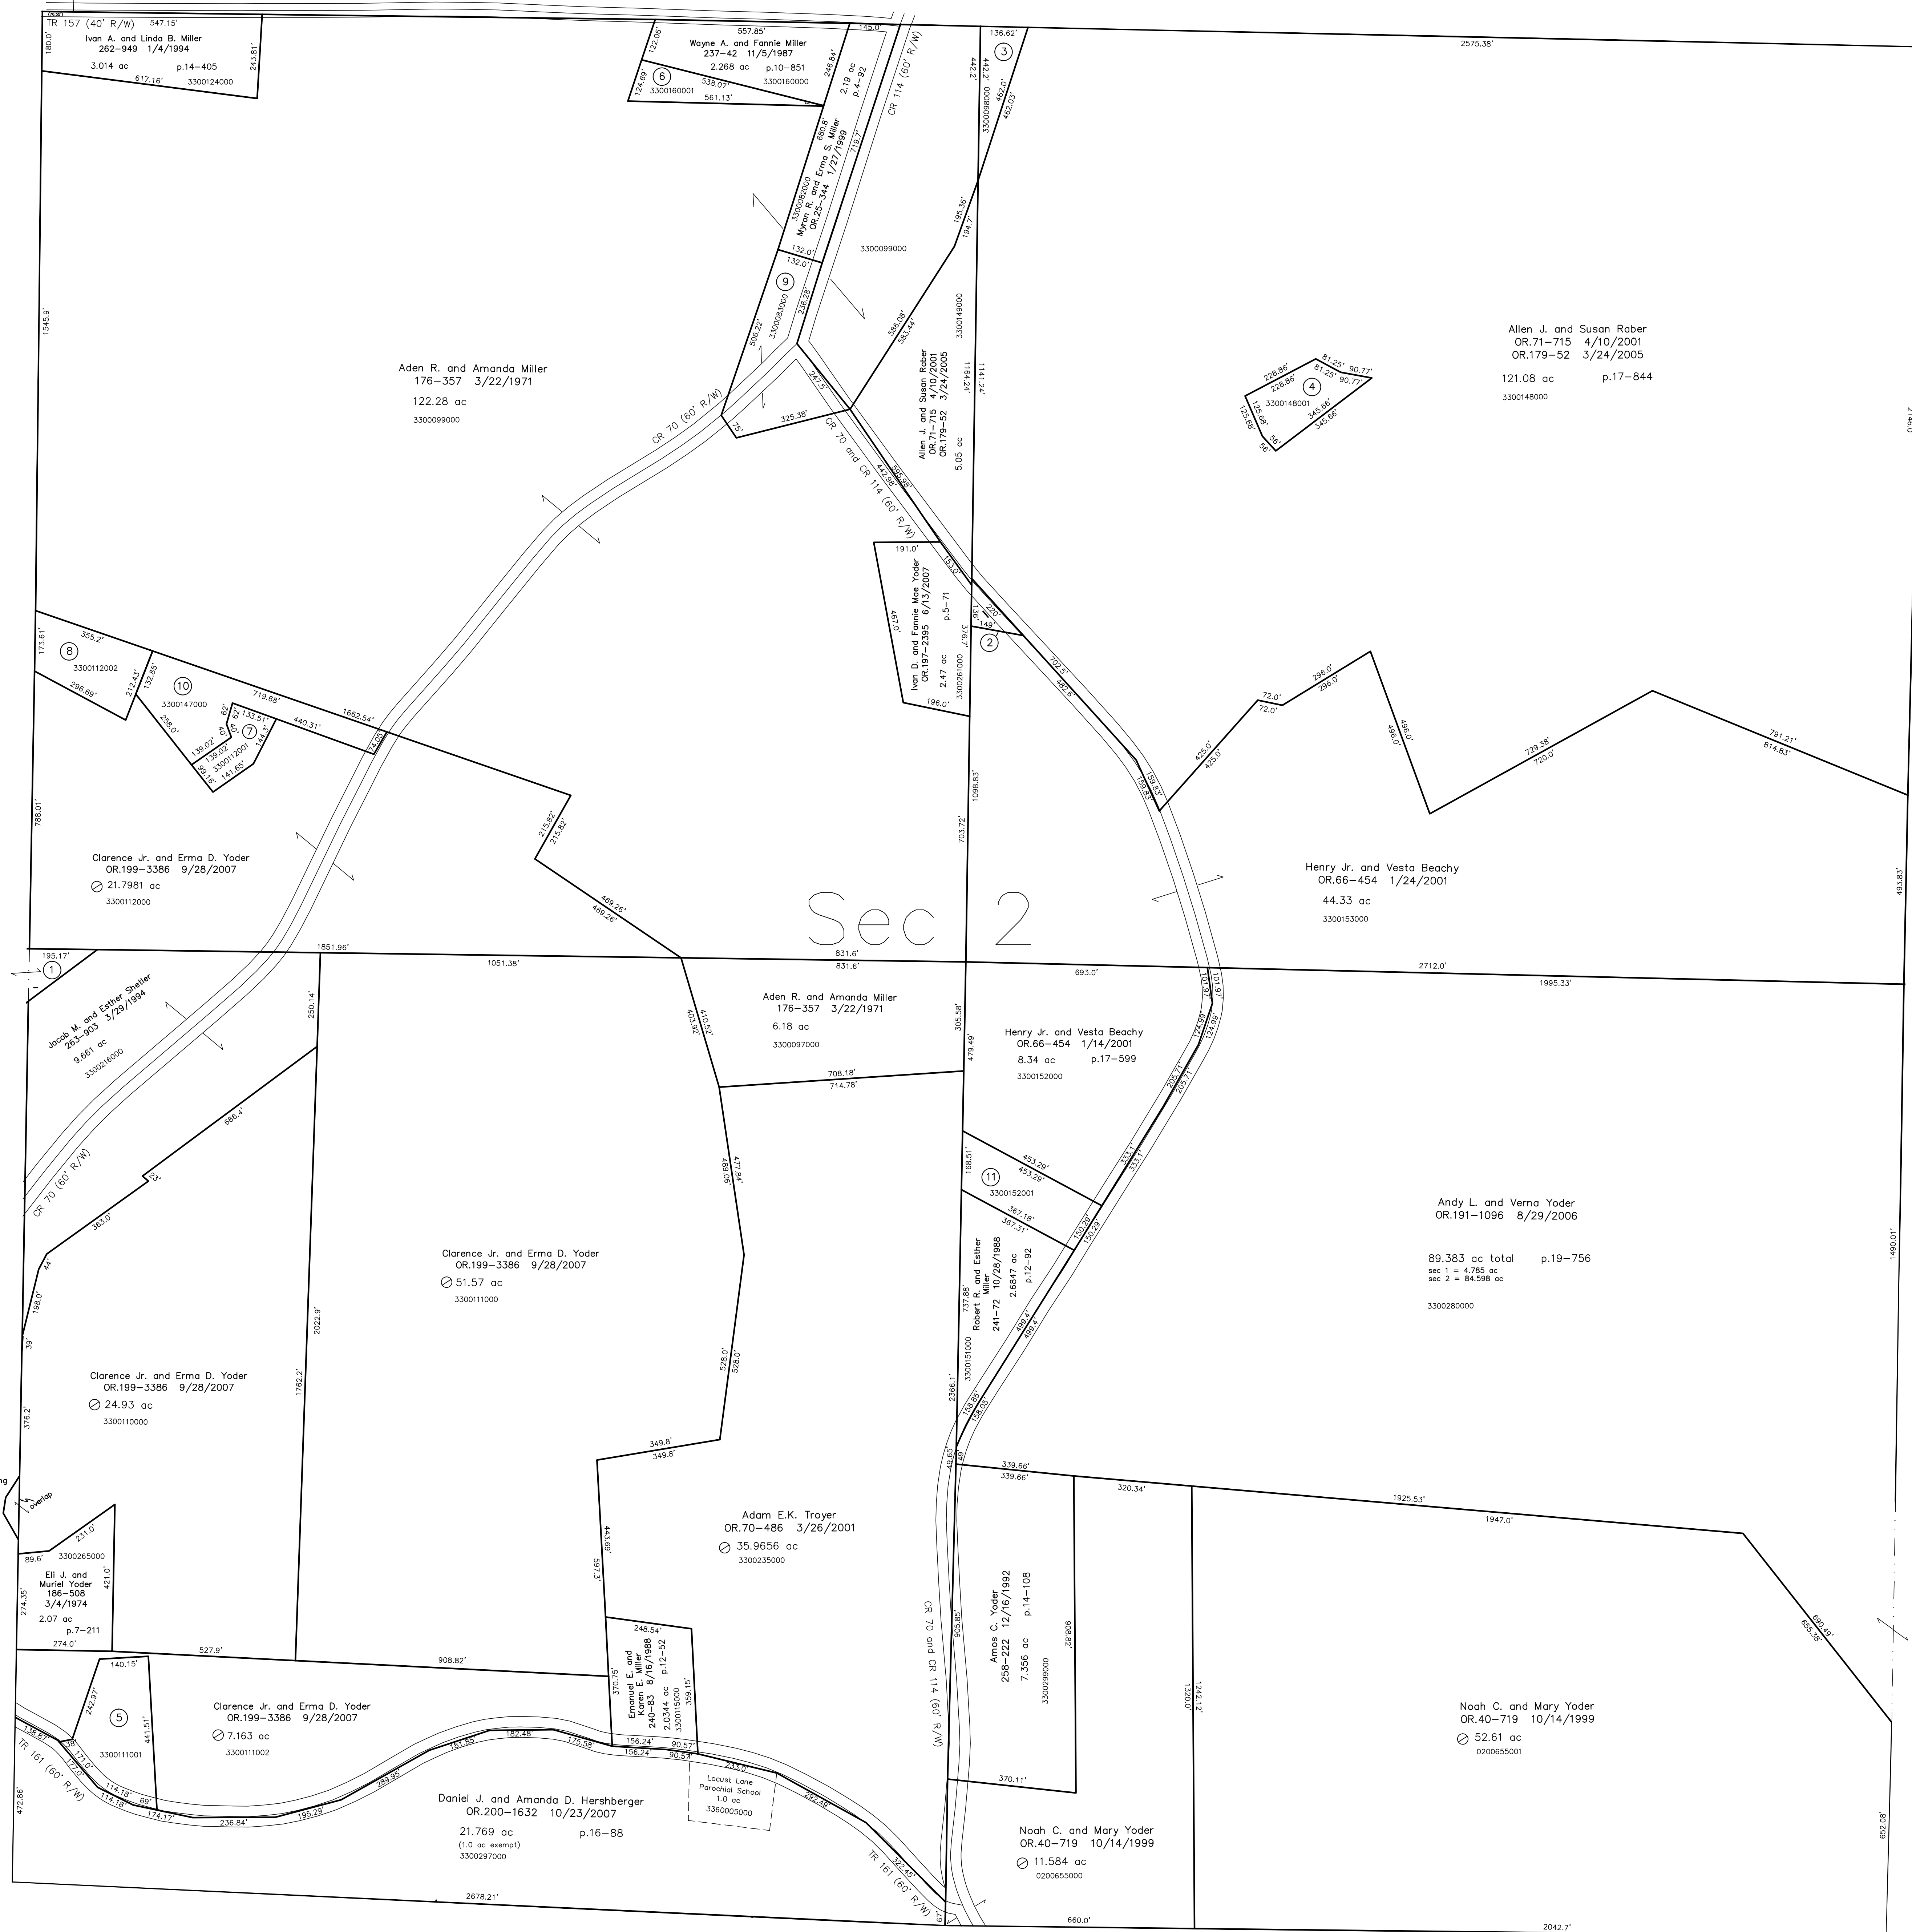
TR 157 (40' R/W) 547.15'
180.0'
Ivan A. and Linda B. Miller
262–949 1/4/1994
3.014 ac p.14–405
617.16' 3300124000
243.81'

557.85'
122.06'
Wayne A. and Fannie Miller
237–42 11/5/1987
2.268 ac p.10–851
124.69' 6 538.07' 3300160001 3300160000
561.13'
246.84'
145.0'
2.19 ac
p.4–92
CR 114 (60' R/W)
3300082000
Myron R. and Erma S. Miller
OR.25–344 1/27/1999
680.8'
719.7'
132.0'
132.0'
9
3300083000
506.22'
236.28'
3300099000

136.62'
3
442.2'
3300098000
462.0'
482.03'
2575.38'

1545.9'
Aden R. and Amanda Miller
176–357 3/22/1971
122.28 ac
3300099000

CR 70 (60' R/W)
75'
325.38'
247.5'
CR 70 and CR 114 (60' R/W)
442.98
595.98'
586.08'
583.44'
195.36'
194.7'
3300149000
Allen J. and Susan Raber
OR.71–715 4/10/2001
OR.179–52 3/24/2005
5.05 ac
1164.24'
1144.24'

Allen J. and Susan Raber
OR.71–715 4/10/2001
OR.179–52 3/24/2005
121.08 ac p.17–844
3300148000
228.86' 81.25' 90.77'
228.86' 81.25' 90.77'
4
3300148001
345.66'
345.66'
125.68'
125.68'
56'
56'

191.0'
Ivan D. and Fannie Mae Yoder
OR.197–2395 6/13/2007
2.47 ac p.5–71
467.0'
196.0'
3300261000
376.7'
153.0'
220'
136'
149'
2
702.6'
482.6'

173.61'
8
355.2'
3300112002
296.69'
212.43'
132.85'
10
3300147000
258.0'
62'
40'
133.51'
7
139.02'
139.02'
3300112001
144.3'
89.16'
141.65'
719.68'
440.31'
1662.54'
24.06'

72.0' 296.0'
72.0' 296.0'
425.0'
425.0'
496.0'
496.0'
729.38'
720.0'
791.21'
814.83'
159.83'
159.83'

788.01'
Clarence Jr. and Erma D. Yoder
OR.199–3386 9/28/2007
21.7981 ac
3300112000
215.82'
215.82'
469.26'
469.26'
1098.83'
703.72'
Sec 2
Henry Jr. and Vesta Beachy
OR.66–454 1/24/2001
44.33 ac
3300153000
493.83'

195.17'
1
1851.96'
1051.38'
831.6'
831.6'
693.0'
2712.0'
1995.33'
Jacob M. and Esther Shetler
263–903 3/29/1994
9.661 ac
3300216000
250.14'
403.92'
410.52'
Aden R. and Amanda Miller
176–357 3/22/1971
6.18 ac
3300097000
305.58'
479.49'
Henry Jr. and Vesta Beachy
OR.66–454 1/14/2001
8.34 ac p.17–599
3300152000
101.97'
101.97'
124.99'
124.99'
205.71'
205.71'
708.18'
714.78'
686.4'
CR 70 (60' R/W)
23'
363.0'
469.06'
477.84'
168.51'
11
3300152001
453.29'
453.29'
367.18'
367.31'
333.1'
333.1'
150.29'
150.29'
Andy L. and Verna Yoder
OR.191–1096 8/29/2006
89.383 ac total p.19–756
sec 1 = 4.785 ac
sec 2 = 84.598 ac
3300280000
1490.01'
44'
198.0'
2022.9'
Clarence Jr. and Erma D. Yoder
OR.199–3386 9/28/2007
51.57 ac
3300111000
528.0'
528.0'
737.88'
Robert R. and Esther Miller
241–72 10/28/1988
2.6847 ac
p.12–92
499.4'
499.4'
3300151000
39'
376.2'
Clarence Jr. and Erma D. Yoder
OR.199–3386 9/28/2007
24.93 ac
3300110000
1762.2'
349.8'
349.8'
2366.1'
158.85'
158.05'
49.65'
49'
ng
overlap
231.0'
89.6' 3300265000
Eli J. and Muriel Yoder
186–508
3/4/1974
2.07 ac
p.7–211
274.35'
421.0'
274.0'
443.69'
597.3'
Adam E.K. Troyer
OR.70–486 3/26/2001
35.9656 ac
3300235000
339.66'
339.66'
320.34'
1925.53'
1947.0'
248.54'
370.75'
Emanuel E. and Karen E. Miller
240–83 8/16/1988
2.0344 ac p.12–52
3300115000
359.15'
CR 70 and CR 114 (60' R/W)
905.85'
Amos C. Yoder
258–222 12/16/1992
7.356 ac p.14–108
3300299000
906.82'
1320.0'
1242.12'
690.49'
655.36'
527.9'
908.82'
140.15'
242.97'
5
441.51'
3300111001
Clarence Jr. and Erma D. Yoder
OR.199–3386 9/28/2007
7.163 ac
3300111002
Noah C. and Mary Yoder
OR.40–719 10/14/1999
52.61 ac
0200655001
138.87'
38'
171.0'
TR 161 (60' R/W)
114.18'
114.18' 69'
174.17'
236.84'
195.29'
289.95
181.85
182.48
175.58
156.24'
156.24'
90.57'
90.57'
233.0'
292.49'
Locust Lane Parochial School
1.0 ac
3360005000
370.11'
472.86'
Daniel J. and Amanda D. Hershberger
OR.200–1632 10/23/2007
21.769 ac p.16–88
(1.0 ac exempt)
3300297000
TR 161 (60' R/W)
322.49'
Noah C. and Mary Yoder
OR.40–719 10/14/1999
11.584 ac
0200655000
652.08'
2678.21'
660.0'
2042.7'